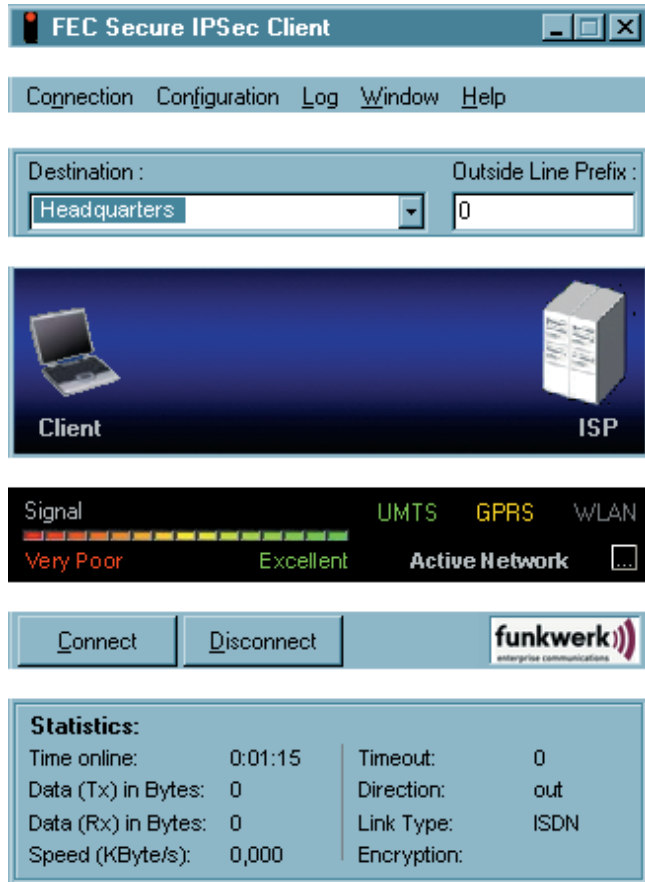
FEC Secure IPSec Client

Connection Configuration Log Window Help

Destination :
Headquarters
Outside Line Prefix :
0

Client
ISP

Signal
UMTS GPRS WLAN
Very Poor Excellent Active Network ...

Connect
Disconnect
funkwerk
enterprise communications

Statistics:

| | | | |
|---|---|---|---|
| Time online: | 0:01:15 | Timeout: | 0 |
| Data (Tx) in Bytes: | 0 | Direction: | out |
| Data (Rx) in Bytes: | 0 | Link Type: | ISDN |
| Speed (KByte/s): | 0,000 | Encryption: | |